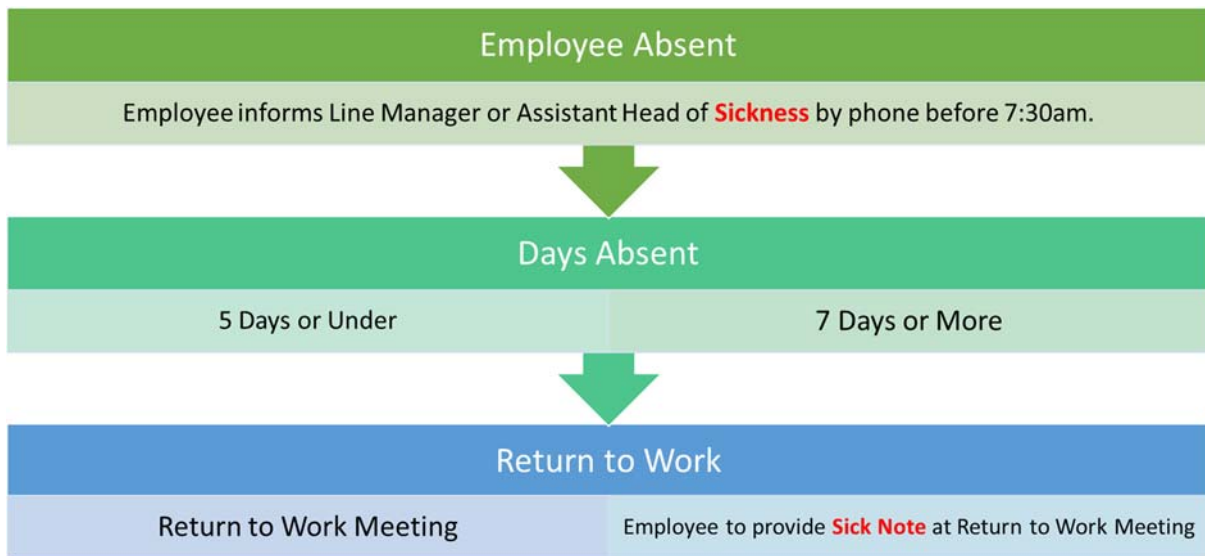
Employee Absent

Employee informs Line Manager or Assistant Head of Sickness by phone before 7:30am.

Days Absent

5 Days or Under

7 Days or More

Return to Work

Return to Work Meeting

Employee to provide Sick Note at Return to Work Meeting